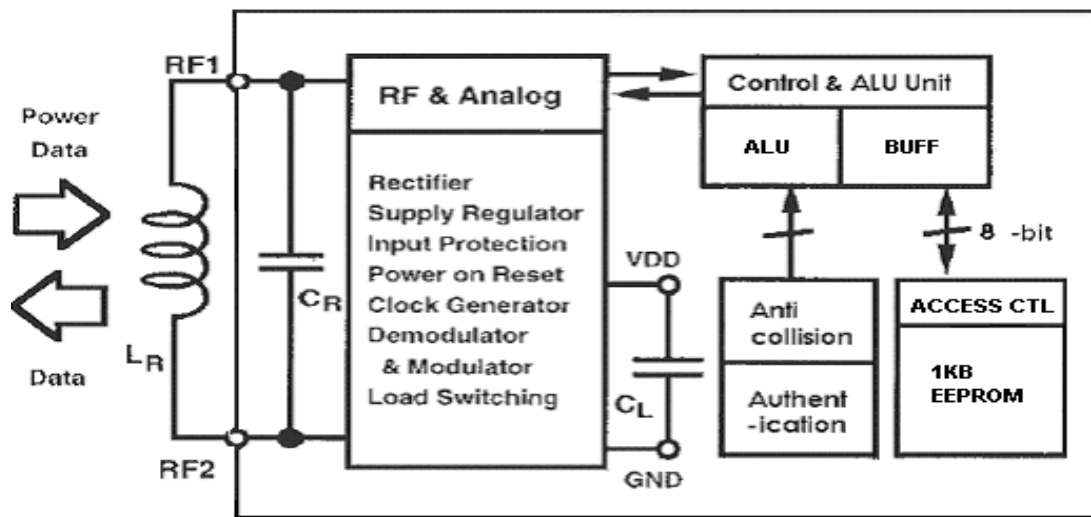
Power
Data

Data

RF1

RF2

$L_R$

$C_R$

RF & Analog

Rectifier
Supply Regulator
Input Protection
Power on Reset
Clock Generator
Demodulator
& Modulator
Load Switching

VDD

$C_L$

GND

Control & ALU Unit

ALU

BUFF

8 -bit

Anti
collision

Authent
-ication

ACCESS CTL

1KB
EEPROM